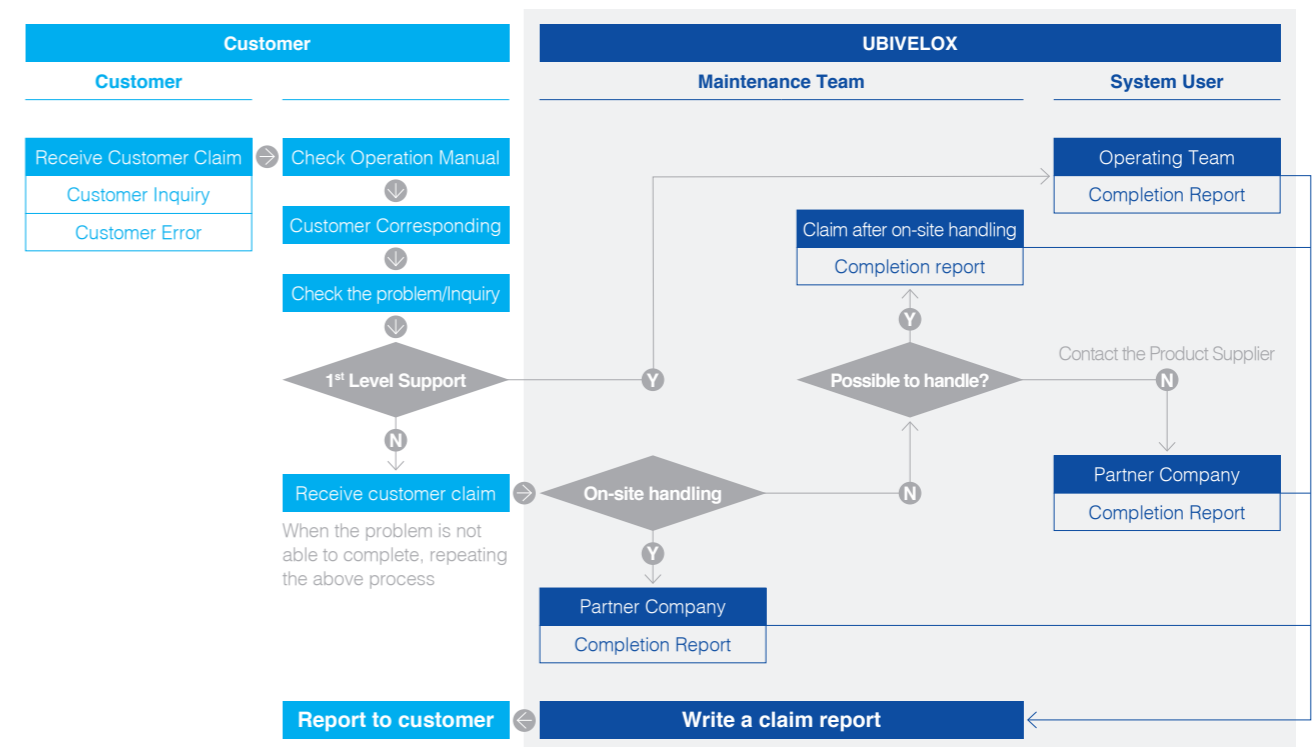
Customer

UBIVELOX

Customer

Maintenance Team

System User

Receive Customer Claim

Customer Inquiry

Customer Error

Check Operation Manual

Customer Corresponding

Check the problem/Inquiry

1st Level Support

Y

N

Receive customer claim

When the problem is not able to complete, repeating the above process

Operating Team

Completion Report

Claim after on-site handling

Completion report

Y

Possible to handle?

Contact the Product Supplier

N

Partner Company

Completion Report

On-site handling

N

Y

Partner Company

Completion Report

Report to customer

Write a claim report